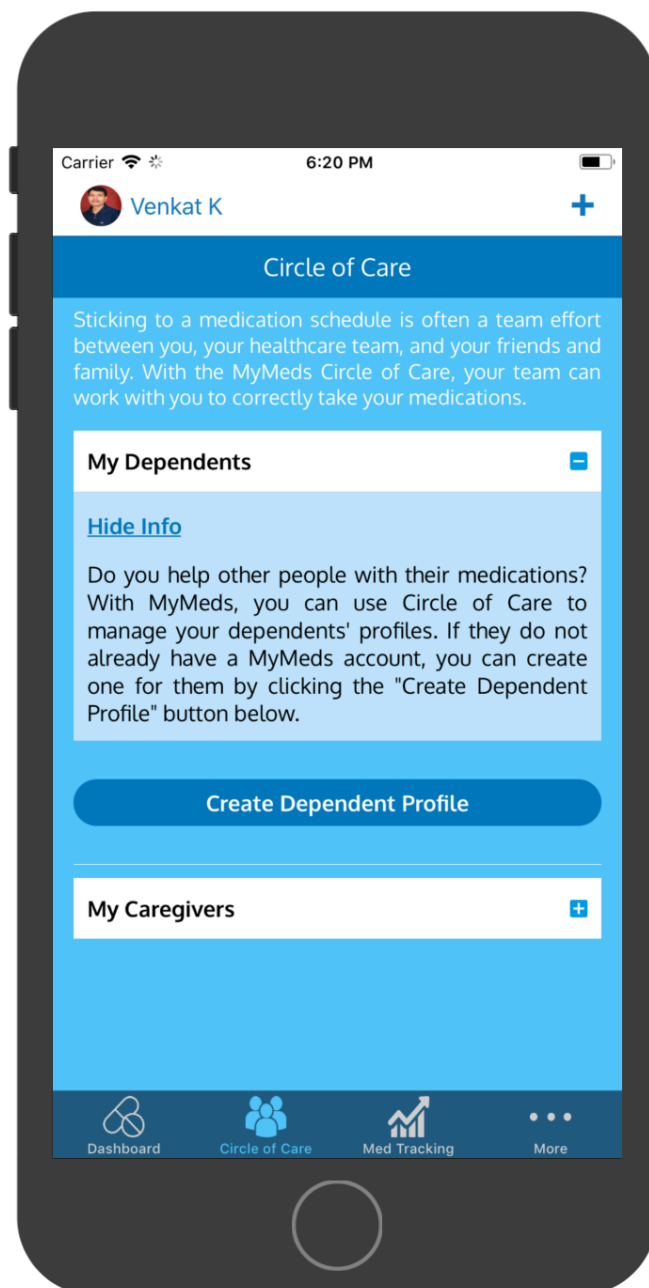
Carrier 6:20 PM

Venkat K

+

Circle of Care

Sticking to a medication schedule is often a team effort between you, your healthcare team, and your friends and family. With the MyMeds Circle of Care, your team can work with you to correctly take your medications.

My Dependents

Hide Info

Do you help other people with their medications? With MyMeds, you can use Circle of Care to manage your dependents' profiles. If they do not already have a MyMeds account, you can create one for them by clicking the "Create Dependent Profile" button below.

Create Dependent Profile

My Caregivers

Dashboard Circle of Care Med Tracking More